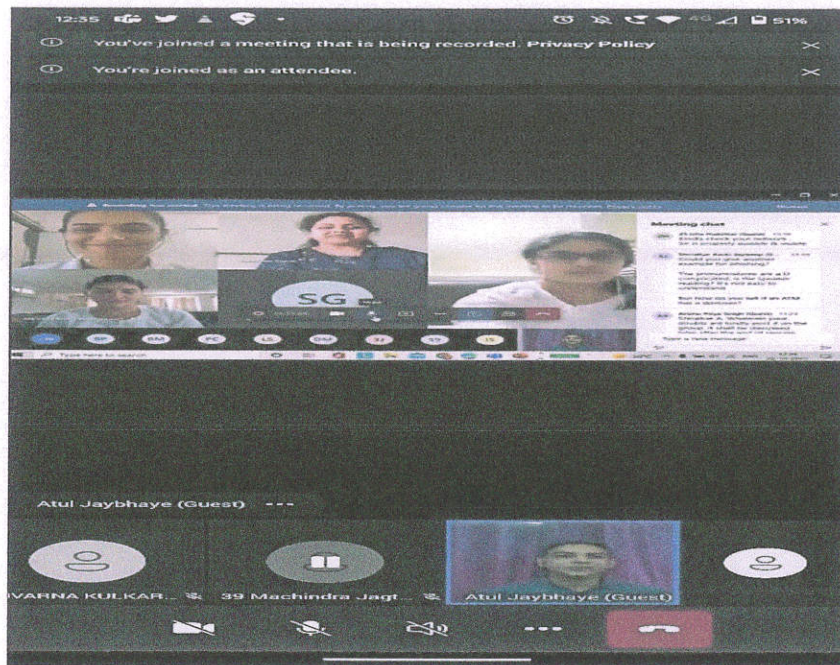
12:35

51%

You've joined a meeting that is being recorded. Privacy Policy

You're joined as an attendee.

Meeting chat

SG

Type here to search

Atul Jaybhaye (Guest) ---

VARNA KULKAR...

39 Machindra Jagt...

Atul Jaybhaye (Guest)